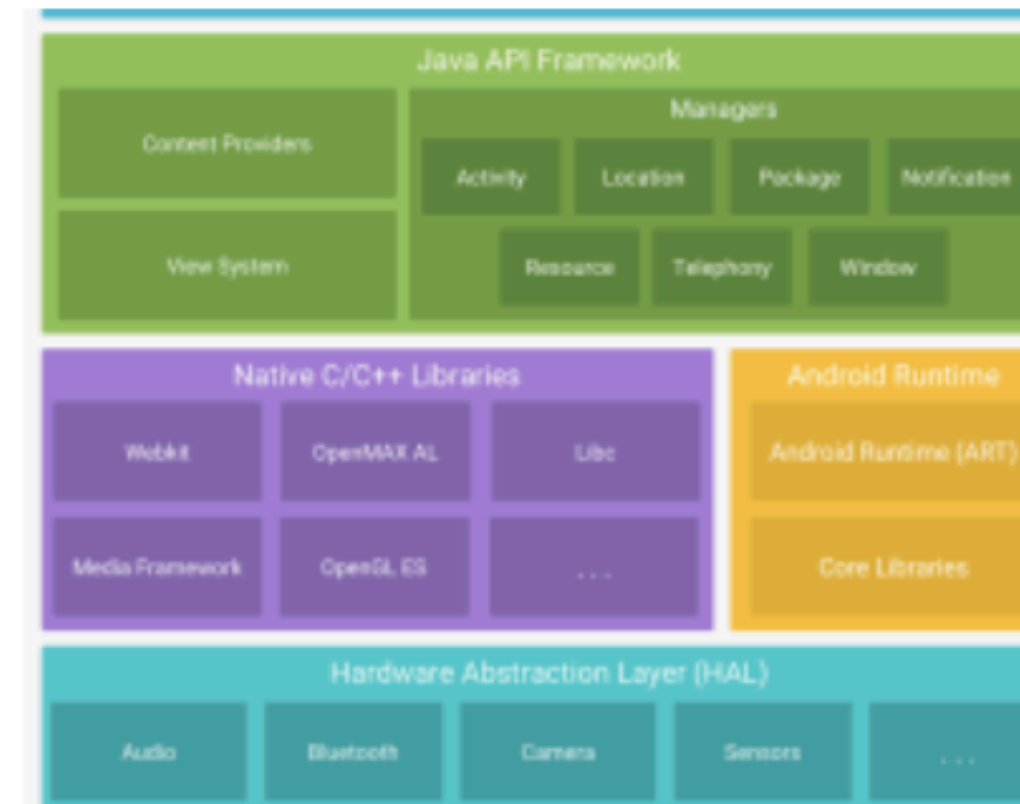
Java API Framework

Content Providers

Managers

Activity

Location

Package

Notification

View System

Resource

Telephony

Window

Native C/C++ Libraries

Webkit

OpenMAX AL

Libc

Media Framework

OpenGL ES

...

Android Runtime

Android Runtime (ART)

Core Libraries

Hardware Abstraction Layer (HAL)

Audio

Bluetooth

Camera

Sensors

...